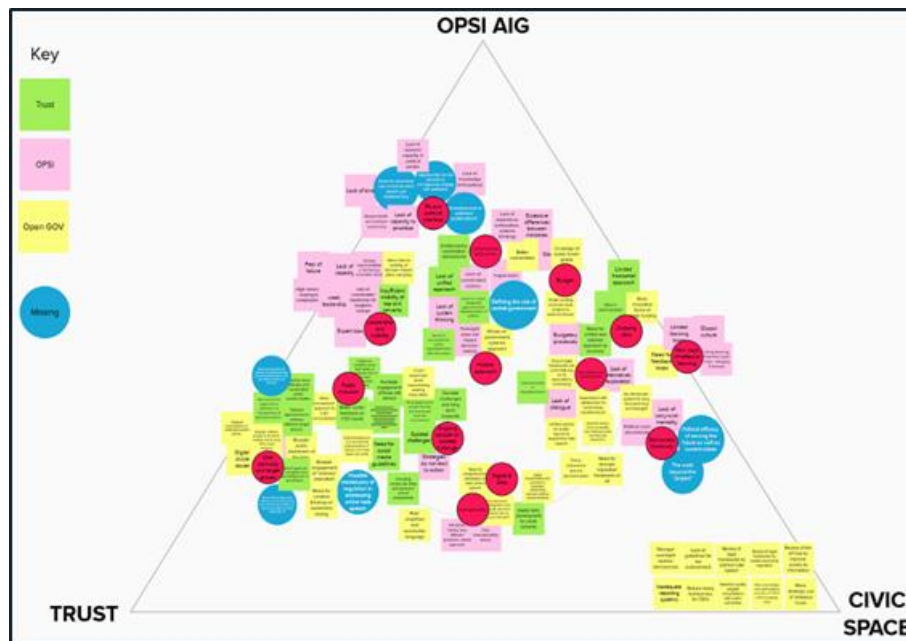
OPSI AIG

Key

Trust

OPSI

Open GOV

Missing

Lack of capacity to prioritise

Fear of failure

Lack of creativity

Weak leadership

Supervision

Insufficient visibility of the work

Lack of unified approach

Lack of system thinking

Defining the role of central government

Budget

Budgetary procedures

Limited Innovation approach

Siloed culture

Limited learning

Lack of dialogue

Lack of tailored mentality

Public inclusion

Spatial challenges

Needs for social media guidelines

Strategies for top-level formalism

Digital Skills

The work beyond the "project"

Political efficacy

Ongoing review

Lack of processes

TRUST

CIVIC SPACE